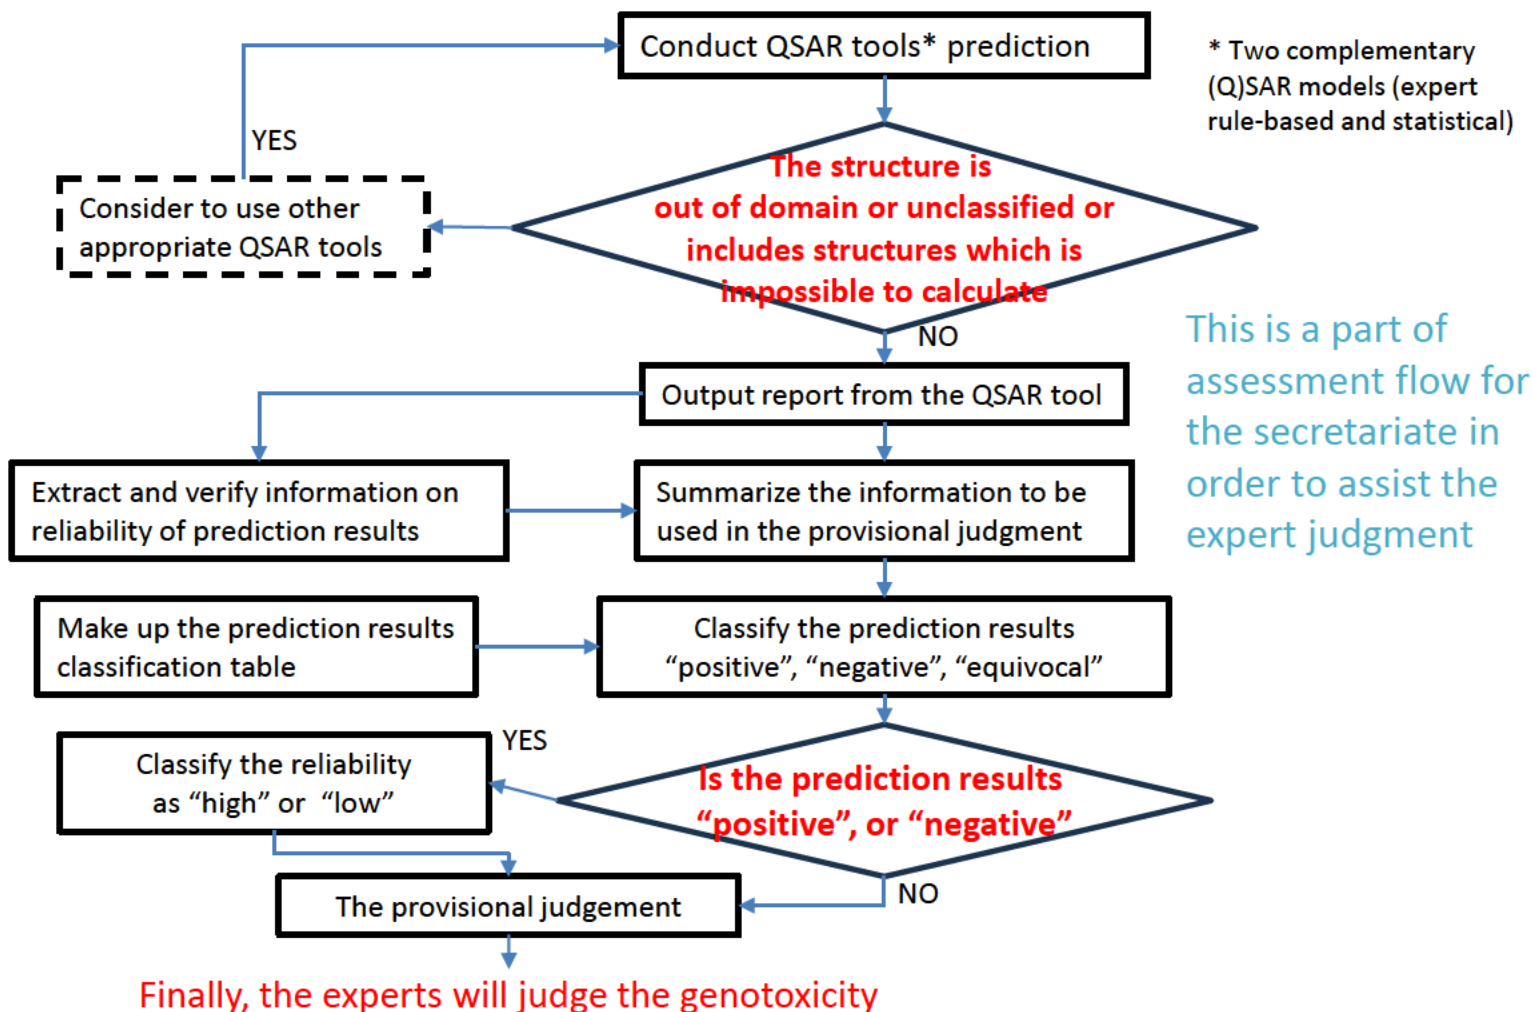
Conduct QSAR tools* prediction

* Two complementary (Q)SAR models (expert rule-based and statistical)

YES

Consider to use other appropriate QSAR tools

The structure is out of domain or unclassified or includes structures which is impossible to calculate

NO

This is a part of assessment flow for the secretariate in order to assist the expert judgment

Output report from the QSAR tool

Extract and verify information on reliability of prediction results

Summarize the information to be used in the provisional judgment

Make up the prediction results classification table

Classify the prediction results "positive", "negative", "equivocal"

YES

Classify the reliability as "high" or "low"

Is the prediction results "positive", or "negative"

NO

The provisional judgement

Finally, the experts will judge the genotoxicity